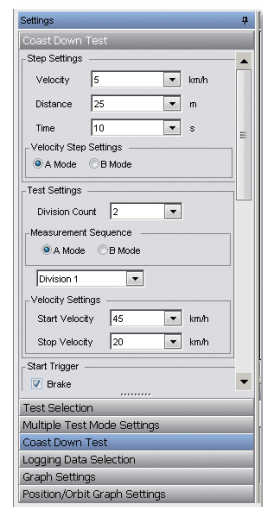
Settings

Coast Down Test

Step Settings

Velocity 5 km/h

Distance 25 m

Time 10 s

Velocity Step Settings

A Mode B Mode

Test Settings

Division Count 2

Measurement Sequence

A Mode B Mode

Division 1

Velocity Settings

Start Velocity 45 km/h

Stop Velocity 20 km/h

Start Trigger

Brake

Test Selection

Multiple Test Mode Settings

Coast Down Test

Logging Data Selection

Graph Settings

Position/Orbit Graph Settings